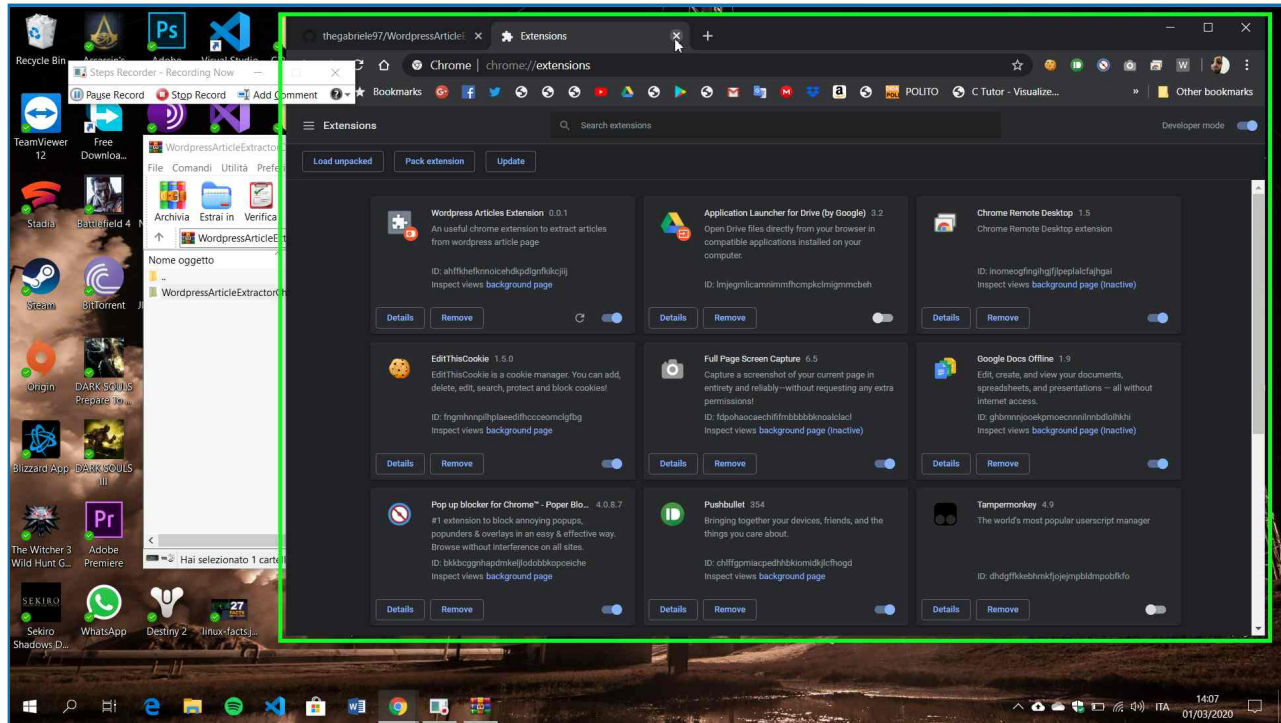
Recycle Bin
Assassin's
Adobe
Visual Studio
TeamViewer 12
Free Downloa...
Stadia
Battlefield 4
Steam
BitTorrent
Origin
DARK SOULS Prepare To...
Blizzard App
DARK SOULS III
The Witcher 3 Wild Hunt G...
Adobe Premiere
Sekiro Shadows D...
WhatsApp
Destiny 2
linux-facts.j...

Steps Recorder - Recording Now
Pause Record
Stop Record
Add Comment

WordpressArticleExtractor
File Comandi Utilità Prefe
Archivia Estrai in Verifica
WordpressArticleEx
Nome oggetto
..
WordpressArticleExtractorC
Hai selezionato 1 carte

thegabriele97/WordpressArticleE ×
Extensions ×
+
Chrome | chrome://extensions
Bookmarks
POLITO
C Tutor - Visualize...
Other bookmarks

Extensions
Search extensions
Developer mode
Load unpacked
Pack extension
Update

Wordpress Articles Extension 0.0.1
An useful chrome extension to extract articles from wordpress article page
ID: ahffkhefknnoicehdkpdlgnfkikcjiij
Inspect views background page
Details Remove

Application Launcher for Drive (by Google) 3.2
Open Drive files directly from your browser in compatible applications installed on your computer.
ID: lmjegmlicamnimmfhcmpkclmigmmcbeh
Details Remove

Chrome Remote Desktop 1.5
Chrome Remote Desktop extension
ID: inomeogfingihgjfjlpeplalcfajhgai
Inspect views background page (Inactive)
Details Remove

EditThisCookie 1.5.0
EditThisCookie is a cookie manager. You can add, delete, edit, search, protect and block cookies!
ID: fngmhnnpilhplaeedifhccceomclgfbg
Inspect views background page
Details Remove

Full Page Screen Capture 6.5
Capture a screenshot of your current page in entirety and reliably—without requesting any extra permissions!
ID: fdpohaocaechififmbbbbbknoalclacl
Inspect views background page (Inactive)
Details Remove

Google Docs Offline 1.9
Edit, create, and view your documents, spreadsheets, and presentations — all without internet access.
ID: ghbmnnjooekpmoecnnnilnnbdlolhkhi
Inspect views background page (Inactive)
Details Remove

Pop up blocker for Chrome™ - Poper Blo... 4.0.8.7
#1 extension to block annoying popups, popunders & overlays in an easy & effective way. Browse without interference on all sites.
ID: bkkbcggnhapdmkeljlodobbkopceiche
Inspect views background page
Details Remove

Pushbullet 354
Bringing together your devices, friends, and the things you care about.
ID: chlffgpmiacpedhhbkiomidkjlcfhogd
Inspect views background page
Details Remove

Tampermonkey 4.9
The world's most popular userscript manager
ID: dhdgffkkebhmkfjojejmpbldmpobfkfo
Details Remove

ITA
14:07
01/03/2020